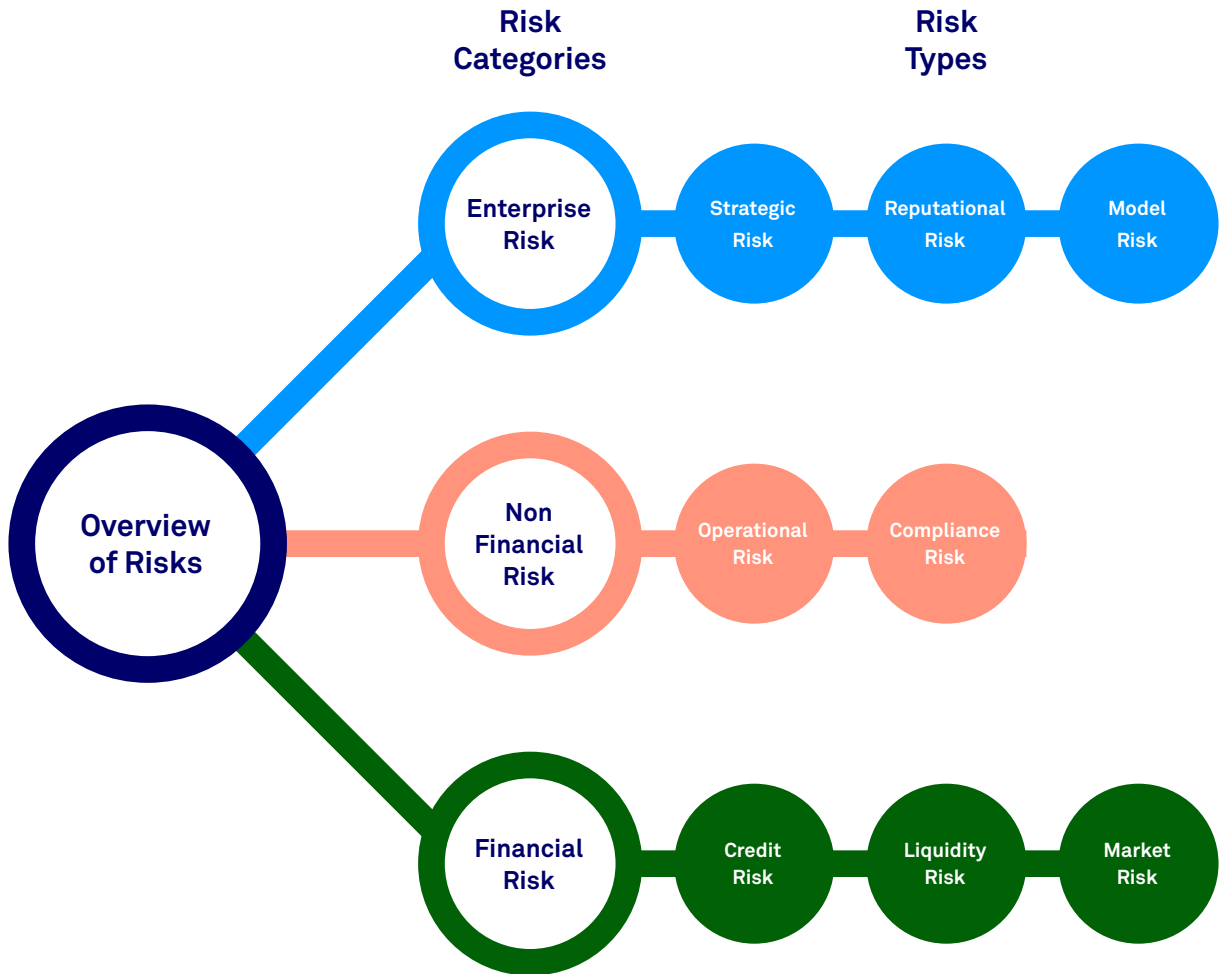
Risk Categories

Risk Types

Enterprise Risk

Strategic Risk

Reputational Risk

Model Risk

Overview of Risks

Non Financial Risk

Operational Risk

Compliance Risk

Financial Risk

Credit Risk

Liquidity Risk

Market Risk